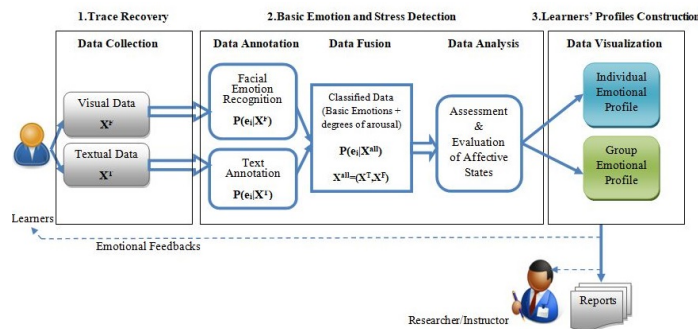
1.Trace Recovery

2.Basic Emotion and Stress Detection

3.Learners' Profiles Construction

Data Collection

Data Annotation

Data Fusion

Data Analysis

Data Visualization

Visual Data

$X^F$

Textual Data

$X^T$

Facial Emotion Recognition

$P(e_i|X^F)$

Text Annotation

$P(e_i|X^T)$

Classified Data (Basic Emotions + degrees of arousal)

$P(e_i|X^{all})$

$X^{all}=(X^T,X^F)$

Assessment & Evaluation of Affective States

Individual Emotional Profile

Group Emotional Profile

Learners

Emotional Feedbacks

Reports

Researcher/Instructor